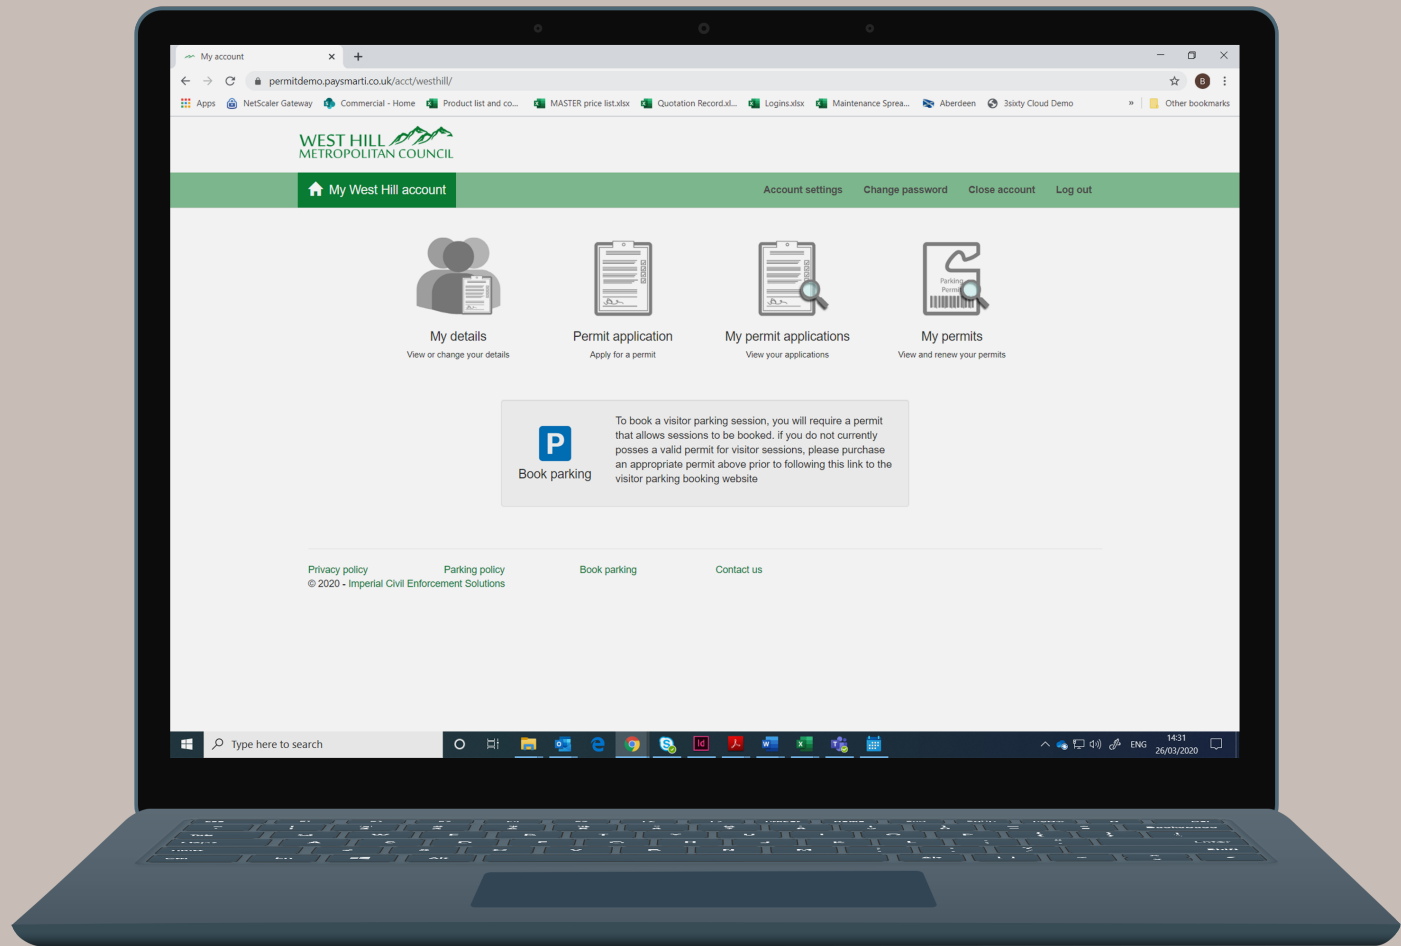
My account ×

permitdemo.paysmarti.co.uk/acct/westhill/

Apps NetScaler Gateway Commercial - Home Product list and co... MASTER price list.xlsx Quotation Record.xl... Logins.xlsx Maintenance Sprea... Aberdeen 3sixty Cloud Demo » Other bookmarks

WEST HILL
METROPOLITAN COUNCIL

My West Hill account

Account settings Change password Close account Log out

My details
View or change your details

Permit application
Apply for a permit

My permit applications
View your applications

Parking Permit

My permits
View and renew your permits

P
Book parking

To book a visitor parking session, you will require a permit that allows sessions to be booked. if you do not currently posses a valid permit for visitor sessions, please purchase an appropriate permit above prior to following this link to the visitor parking booking website

Privacy policy
© 2020 - Imperial Civil Enforcement Solutions

Parking policy

Book parking

Contact us

Type here to search

ENG 14:31 26/03/2020